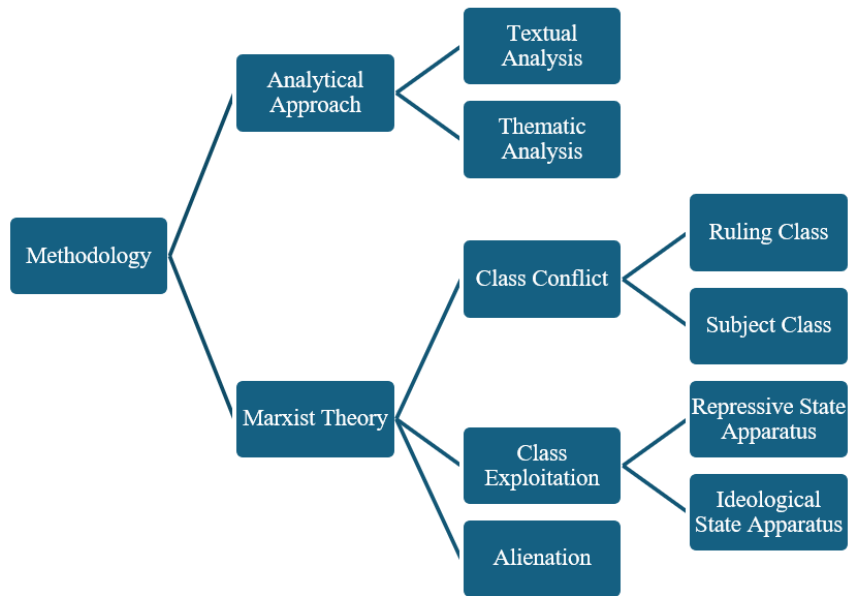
Methodology

Analytical Approach

Textual Analysis

Thematic Analysis

Marxist Theory

Class Conflict

Ruling Class

Subject Class

Class Exploitation

Repressive State Apparatus

Ideological State Apparatus

Alienation